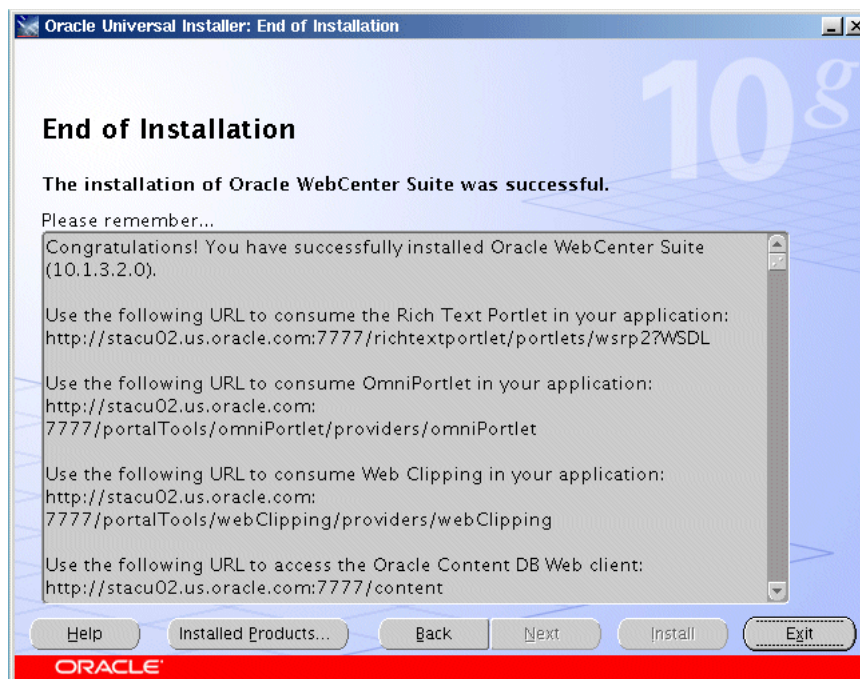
Oracle Universal Installer: End of Installation

10g

End of Installation

The installation of Oracle WebCenter Suite was successful.

Please remember...

Congratulations! You have successfully installed Oracle WebCenter Suite (10.1.3.2.0).

Use the following URL to consume the Rich Text Portlet in your application:
http://stacu02.us.oracle.com:7777/richtextportlet/portlets/wsrp2?WSDL

Use the following URL to consume OmniPortlet in your application:
http://stacu02.us.oracle.com:7777/portalTools/omniPortlet/providers/omniPortlet

Use the following URL to consume Web Clipping in your application:
http://stacu02.us.oracle.com:7777/portalTools/webClipping/providers/webClipping

Use the following URL to access the Oracle Content DB Web client:
http://stacu02.us.oracle.com:7777/content

Help | Installed Products... | Back | Next | Install | Exit

ORACLE